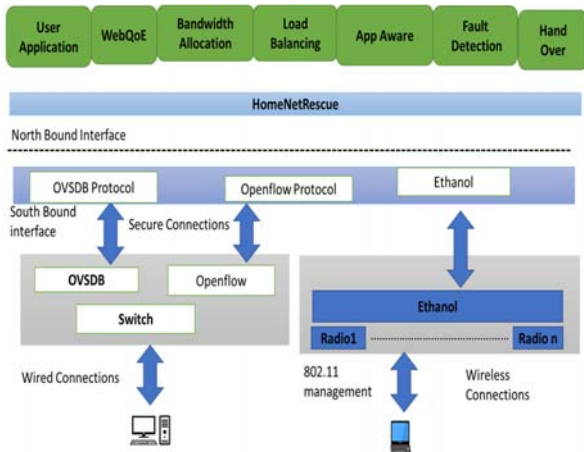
User Application
WebQoE
Bandwidth Allocation
Load Balancing
App Aware
Fault Detection
Hand Over

HomeNetRescue

North Bound Interface

OVSDB Protocol
Openflow Protocol
Ethanol

South Bound interface
Secure Connections

OVSDB
Openflow
Switch

Ethanol
Radio1
Radio n

Wired Connections
802.11 management
Wireless Connections